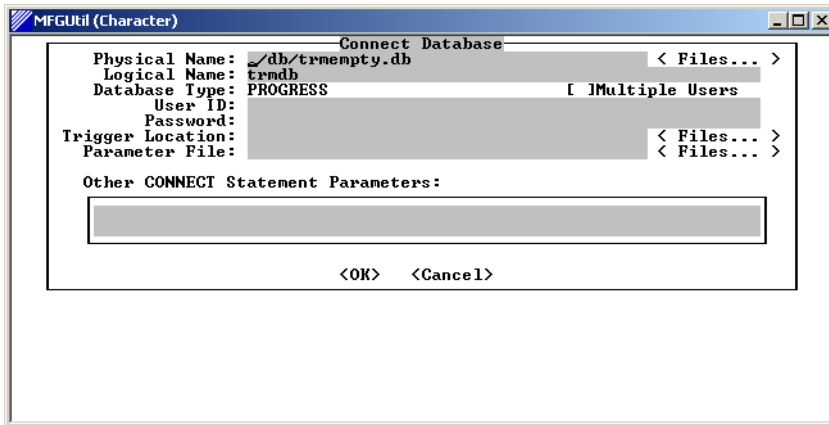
MFGUtil (Character)

Connect Database

Physical Name: ./db/trmempty.db < Files... >
Logical Name: trmdb
Database Type: PROGRESS [ ]Multiple Users
User ID:
Password:
Trigger Location: < Files... >
Parameter File: < Files... >

Other CONNECT Statement Parameters:

<OK> <Cancel>